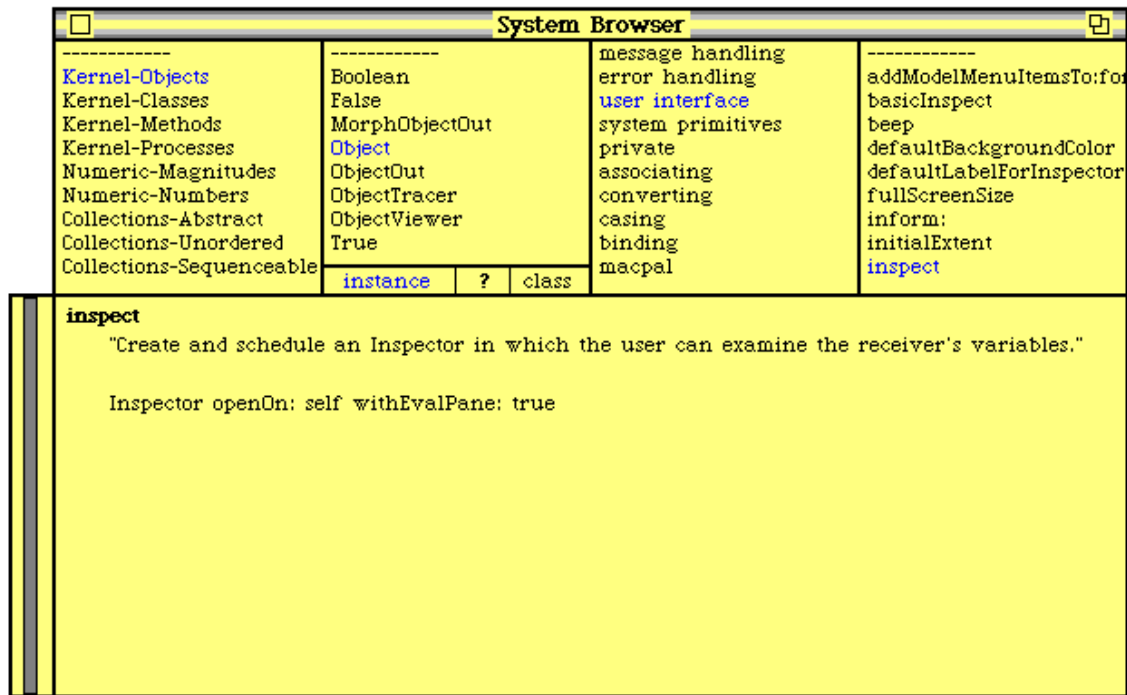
System Browser

------------
Kernel-Objects
Kernel-Classes
Kernel-Methods
Kernel-Processes
Numeric-Magnitudes
Numeric-Numbers
Collections-Abstract
Collections-Unordered
Collections-Sequenceable

------------
Boolean
False
MorphObjectOut
Object
ObjectOut
ObjectTracer
ObjectViewer
True

| instance | ? | class |
|---|---|---|

message handling
error handling
user interface
system primitives
private
associating
converting
casing
binding
macpal

------------
addModelMenuItemsTo:fo
basicInspect
beep
defaultBackgroundColor
defaultLabelForInspector
fullScreenSize
inform:
initialExtent
inspect

inspect
"Create and schedule an Inspector in which the user can examine the receiver's variables."

Inspector openOn: self withEvalPane: true